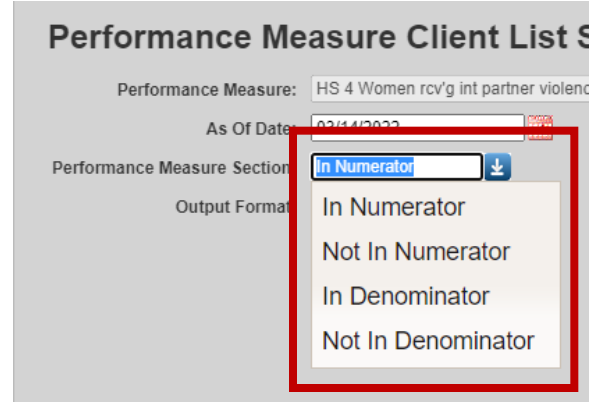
Performance Measure Client List S

Performance Measure: HS 4 Women rcv'g int partner violenc

As Of Date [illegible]

Performance Measure Section In Numerator

Output Format

In Numerator
Not In Numerator
In Denominator
Not In Denominator